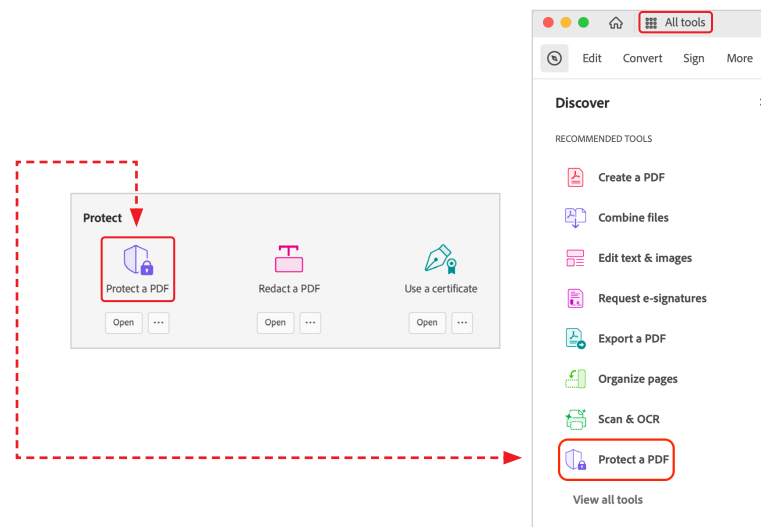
Protect

Protect a PDF
Open ⋯

Redact a PDF
Open ⋯

Use a certificate
Open ⋯

All tools

Edit Convert Sign More

Discover

RECOMMENDED TOOLS

Create a PDF

Combine files

Edit text & images

Request e-signatures

Export a PDF

Organize pages

Scan & OCR

Protect a PDF

View all tools